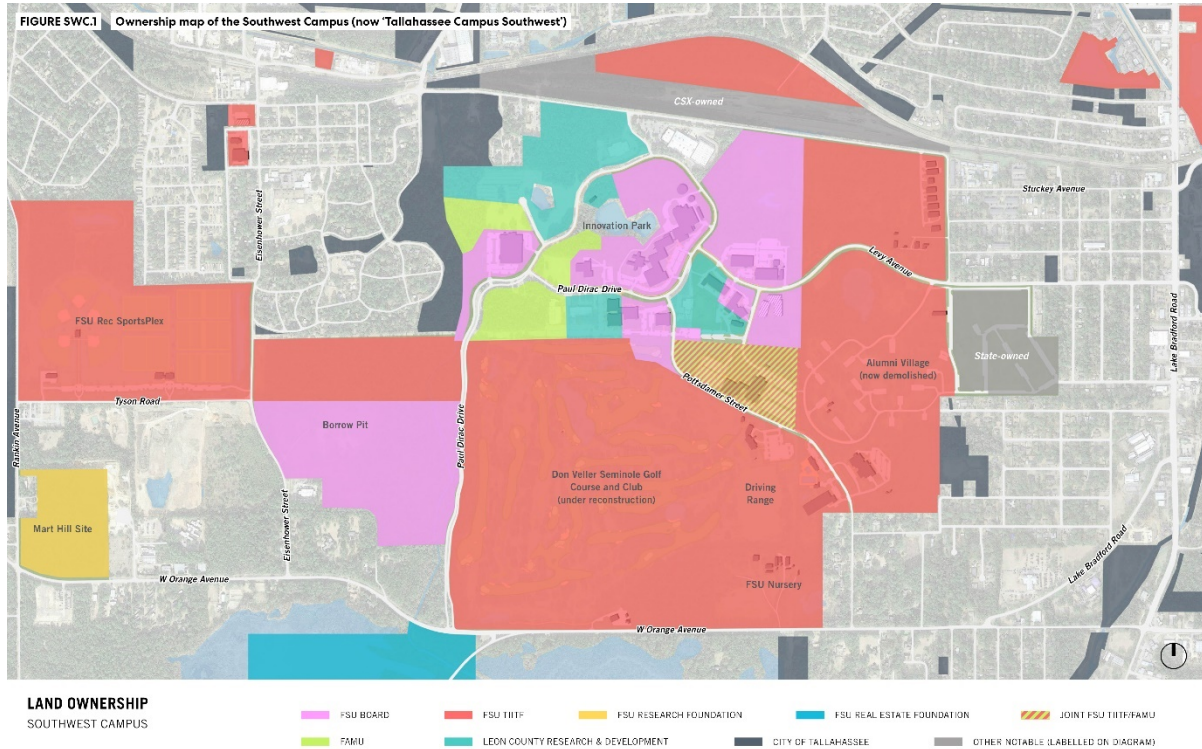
FIGURE SWC.1 Ownership map of the Southwest Campus (now 'Tallahassee Campus Southwest')

CSX-owned

Stuckey Avenue

Eisenhower Street

Innovation Park

Levy Avenue

Paul Dirac Drive

FSU Rec SportsPlex

State-owned

Lake Bradford Road

Alumni Village (now demolished)

Pottsdamer Street

Tyson Road

Rankin Avenue

Borrow Pit

Paul Dirac Drive

Don Veller Seminole Golf Course and Club (under reconstruction)

Driving Range

Eisenhower Street

Mart Hill Site

Lake Bradford Road

W Orange Avenue

FSU Nursery

W Orange Avenue

LAND OWNERSHIP
SOUTHWEST CAMPUS

FSU BOARD
FSU TIITF
FSU RESEARCH FOUNDATION
FSU REAL ESTATE FOUNDATION
JOINT FSU TIITF/FAMU
FAMU
LEON COUNTY RESEARCH & DEVELOPMENT
CITY OF TALLAHASSEE
OTHER NOTABLE (LABELLED ON DIAGRAM)